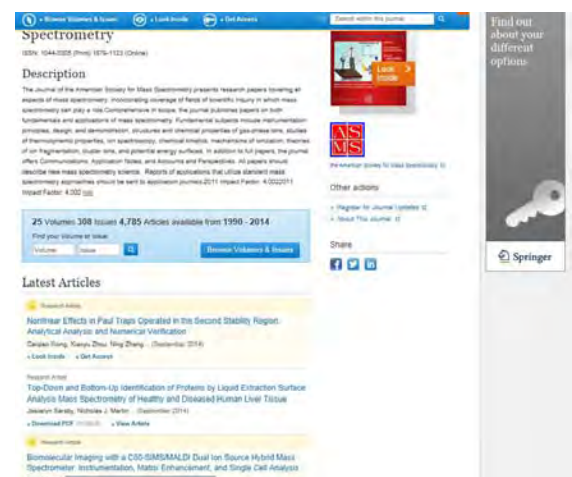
» Browse Volumes & Issues   » Look Inside   » Get Access   Search within this journal

Spectrometry

ISSN: 1044-0305 (Print) 1879-1123 (Online)

Description

The Journal of the American Society for Mass Spectrometry presents research papers covering all aspects of mass spectrometry, incorporating coverage of fields of scientific inquiry in which mass spectrometry can play a role. Comprehensive in scope, the journal publishes papers on both fundamentals and applications of mass spectrometry. Fundamental subjects include instrumentation principles, design, and demonstration; structures and chemical properties of gas-phase ions; studies of thermodynamic properties; ion spectroscopy; chemical kinetics; mechanisms of ionization; theories of ion fragmentation; cluster ions; and potential energy surfaces. In addition to full papers, the journal offers Communications, Application Notes, and Accounts and Perspectives. All papers should describe new mass spectrometry science. Reports of applications that utilize standard mass spectrometry approaches should be sent to application journals. 2011 Impact Factor: 4.002 2011 Impact Factor: 4.002 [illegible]

25 Volumes 308 Issues 4,785 Articles available from 1990 - 2014

Find your Volume or Issue
Volume   Issue
Browse Volumes & Issues

Latest Articles

Research Article
Nonlinear Effects in Paul Traps Operated in the Second Stability Region: Analytical Analysis and Numerical Verification
Caiqiao Xiong, Xiaoyu Zhou, Ning Zhang ... (September 2014)
» Look Inside   » Get Access

Research Article
Top-Down and Bottom-Up Identification of Proteins by Liquid Extraction Surface Analysis Mass Spectrometry of Healthy and Diseased Human Liver Tissue
Joscelyn Sarsby, Nicholas J. Martin ... (September 2014)
» Download PDF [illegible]   » View Article

Research Article
Biomolecular Imaging with a C60-SIMS/MALDI Dual Ion Source Hybrid Mass Spectrometer: Instrumentation, Matrix Enhancement, and Single Cell Analysis

Look Inside

ASMS

the American Society for Mass Spectrometry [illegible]

Other actions
» Register for Journal Updates
» About This Journal

Share

Find out about your different options

Springer